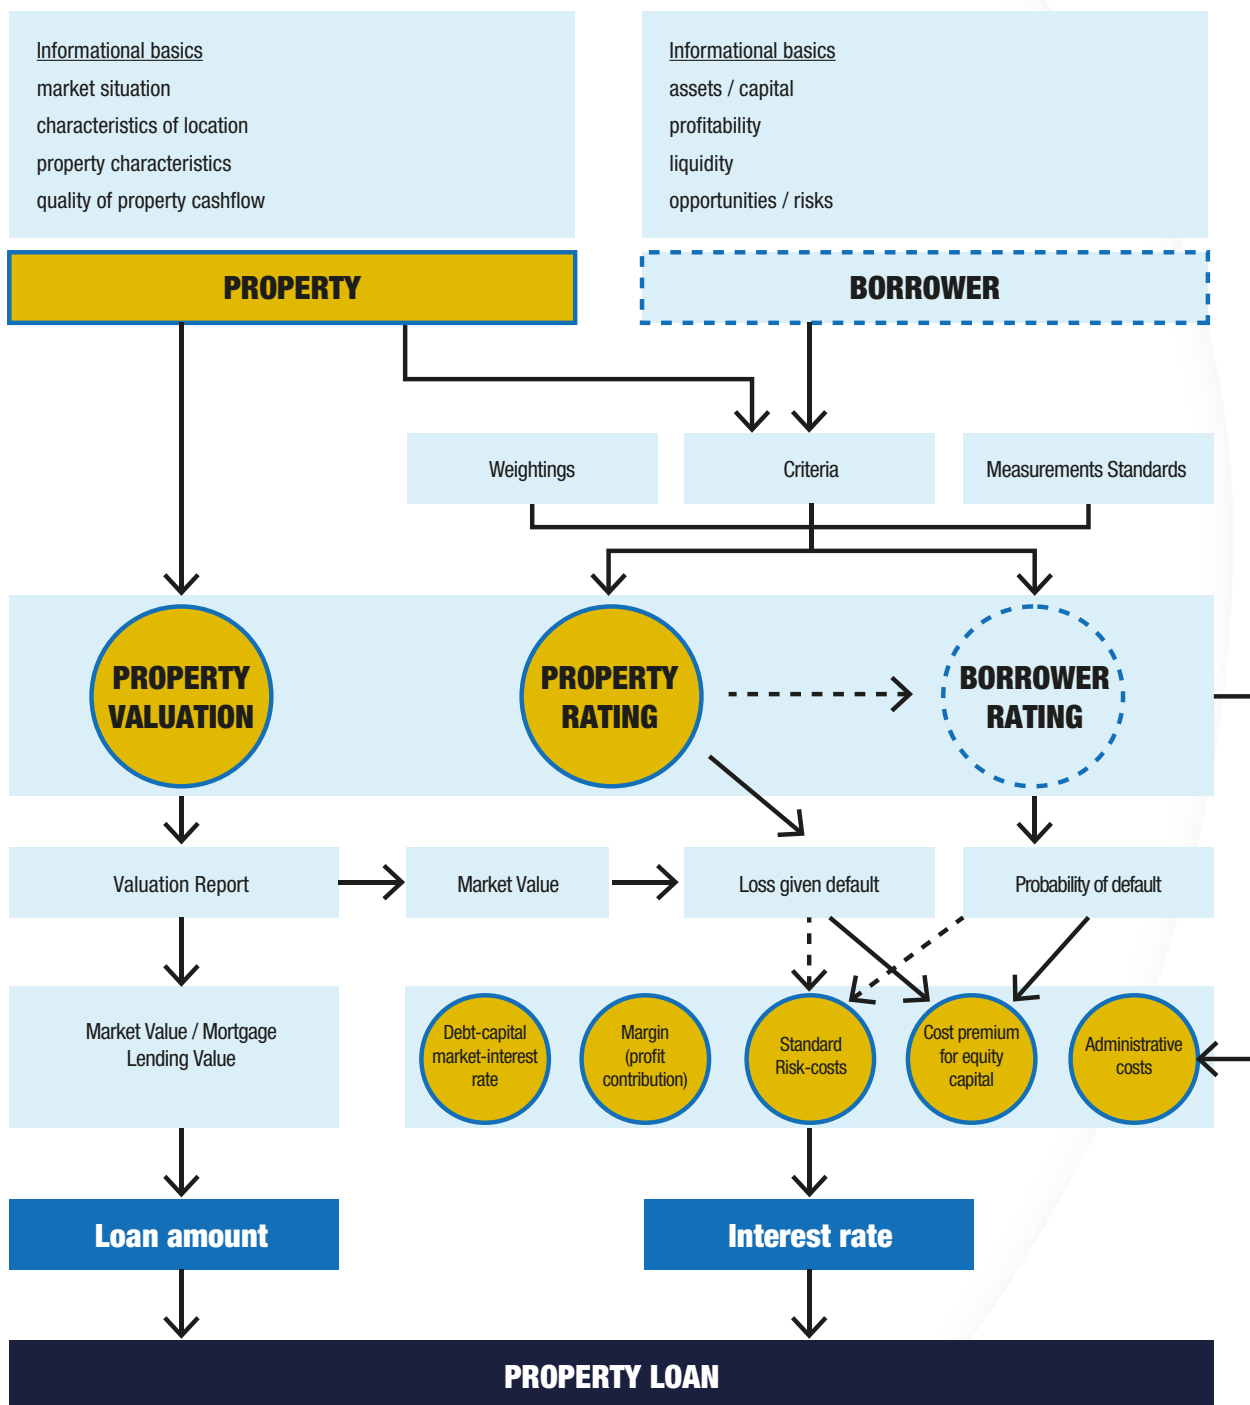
Informational basics
market situation
characteristics of location
property characteristics
quality of property cashflow

Informational basics
assets / capital
profitability
liquidity
opportunities / risks

PROPERTY

BORROWER

Weightings

Criteria

Measurements Standards

PROPERTY VALUATION

PROPERTY RATING

BORROWER RATING

Valuation Report

Market Value

Loss given default

Probability of default

Market Value / Mortgage Lending Value

Debt-capital market-interest rate

Margin (profit contribution)

Standard Risk-costs

Cost premium for equity capital

Administrative costs

Loan amount

Interest rate

PROPERTY LOAN